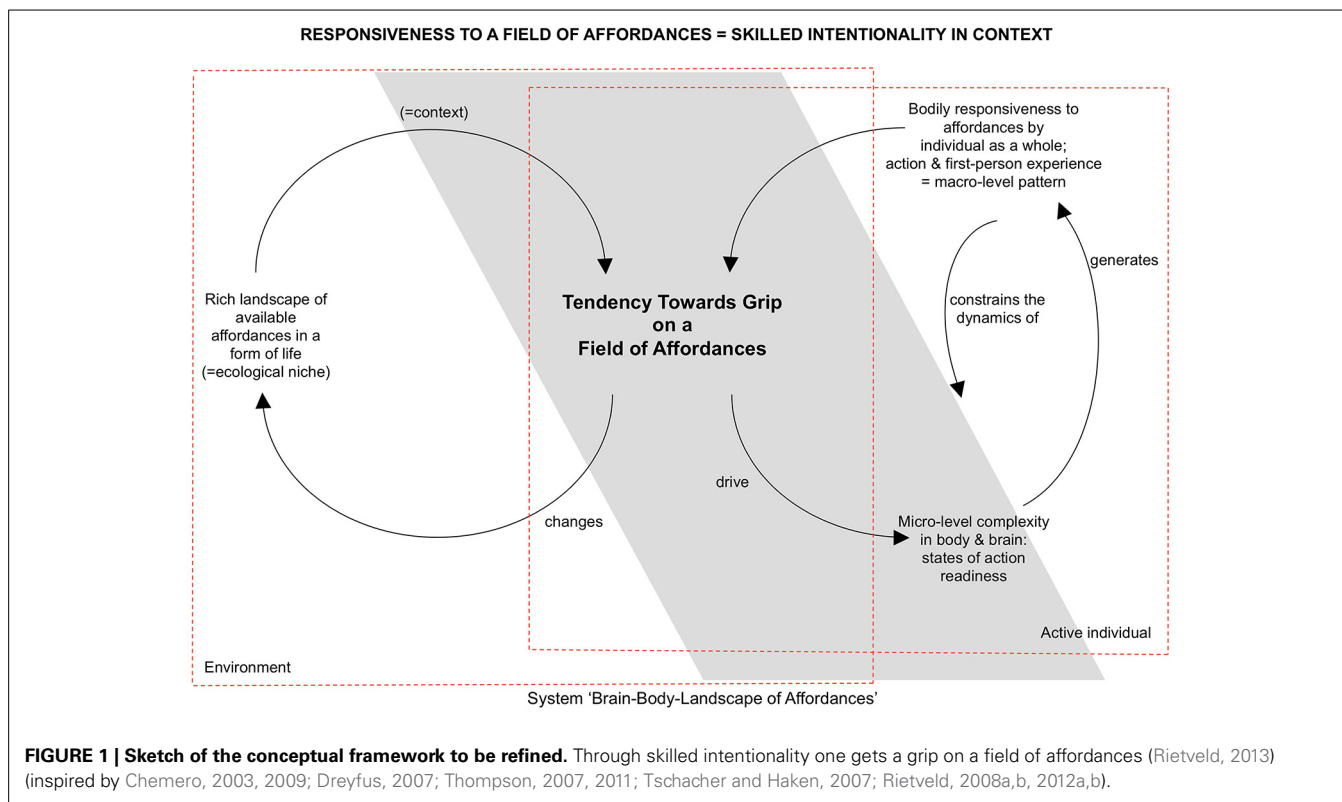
RESPONSIVENESS TO A FIELD OF AFFORDANCES = SKILLED INTENTIONALITY IN CONTEXT

(=context)

Bodily responsiveness to affordances by individual as a whole; action & first-person experience = macro-level pattern

generates

constrains the dynamics of

Rich landscape of available affordances in a form of life (=ecological niche)

Tendency Towards Grip on a Field of Affordances

drive

changes

Micro-level complexity in body & brain: states of action readiness

Active individual

Environment

System 'Brain-Body-Landscape of Affordances'

FIGURE 1 | Sketch of the conceptual framework to be refined. Through skilled intentionality one gets a grip on a field of affordances (Rietveld, 2013) (inspired by Chemero, 2003, 2009; Dreyfus, 2007; Thompson, 2007, 2011; Tschacher and Haken, 2007; Rietveld, 2008a,b, 2012a,b).